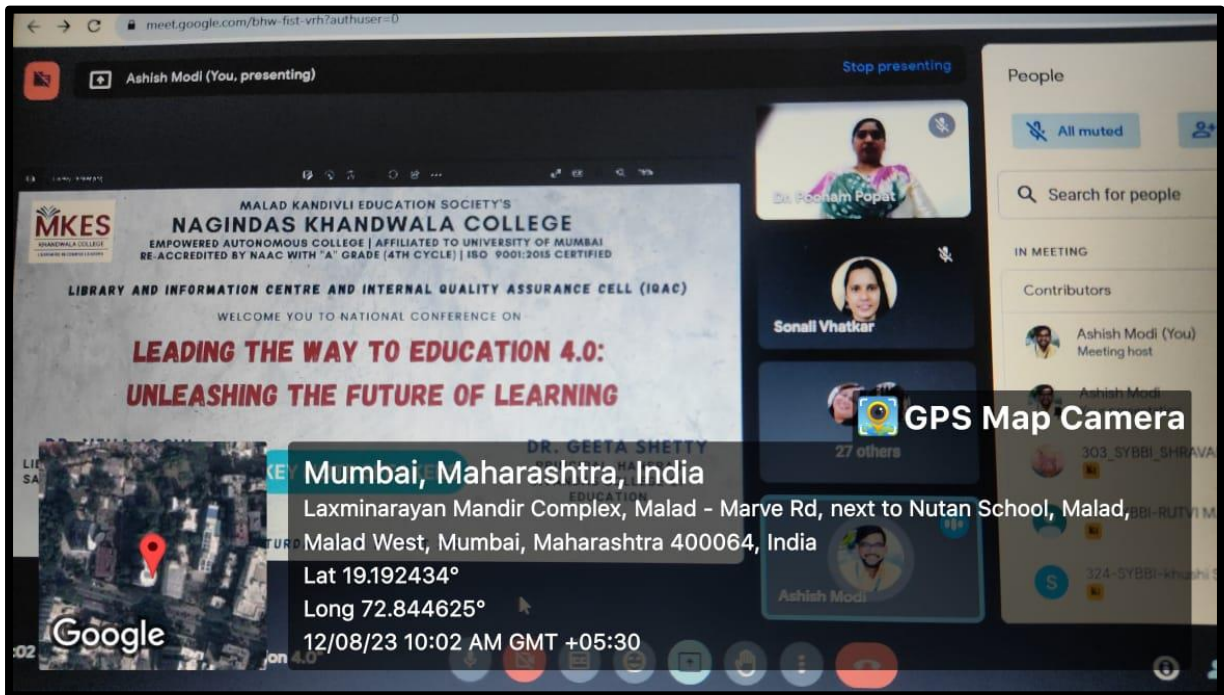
meet.google.com/bhw-fist-vrh?authuser=0

Ashish Modi (You, presenting)

Stop presenting

People

All muted

Search for people

IN MEETING

Contributors

Ashish Modi (You)
Meeting host

Ashish Modi

303_SYBBI_SHRAVA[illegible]

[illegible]BBI-RUTVI M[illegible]

324-SYBBI-khushi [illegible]

Dr. Poonam Popat

Sonali Vhatkar

27 others

Ashish Modi

MKES
KHANDWALA COLLEGE

MALAD KANDIVLI EDUCATION SOCIETY'S
NAGINDAS KHANDWALA COLLEGE
EMPOWERED AUTONOMOUS COLLEGE | AFFILIATED TO UNIVERSITY OF MUMBAI
RE-ACCREDITED BY NAAC WITH "A" GRADE (4TH CYCLE) | ISO 9001:2015 CERTIFIED

LIBRARY AND INFORMATION CENTRE AND INTERNAL QUALITY ASSURANCE CELL (IQAC)
WELCOME YOU TO NATIONAL CONFERENCE ON
LEADING THE WAY TO EDUCATION 4.0:
UNLEASHING THE FUTURE OF LEARNING

DR. GEETA SHETTY
EDUCATION

GPS Map Camera

Mumbai, Maharashtra, India
Laxminarayan Mandir Complex, Malad - Marve Rd, next to Nutan School, Malad, Malad West, Mumbai, Maharashtra 400064, India
Lat 19.192434°
Long 72.844625°
12/08/23 10:02 AM GMT +05:30

Google